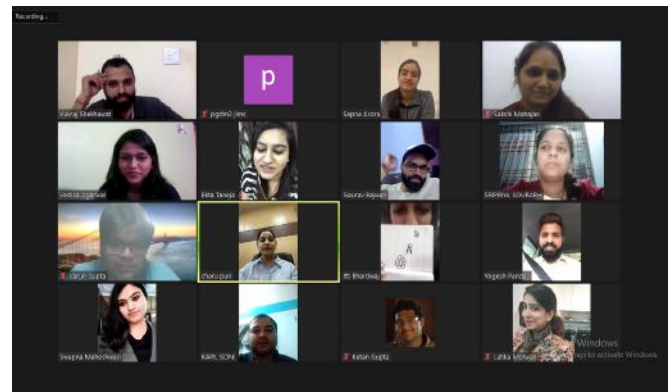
Recording...

Yuvraj Shekhawat

p

pgdm2 jimc

Sapna Arora

Sakshi Mahajan

Shekha Agarwal

Ekta Taneja

Gaurav Rajwani

SHIPRA SOURAV

Varun Gupta

charu puri

Bharadwaj

Yogesh Pandey

Swapna Maheshwari

KAPIL SONI

Ketan Gupta

Lahka Midha

Windows
Go to activate Windows